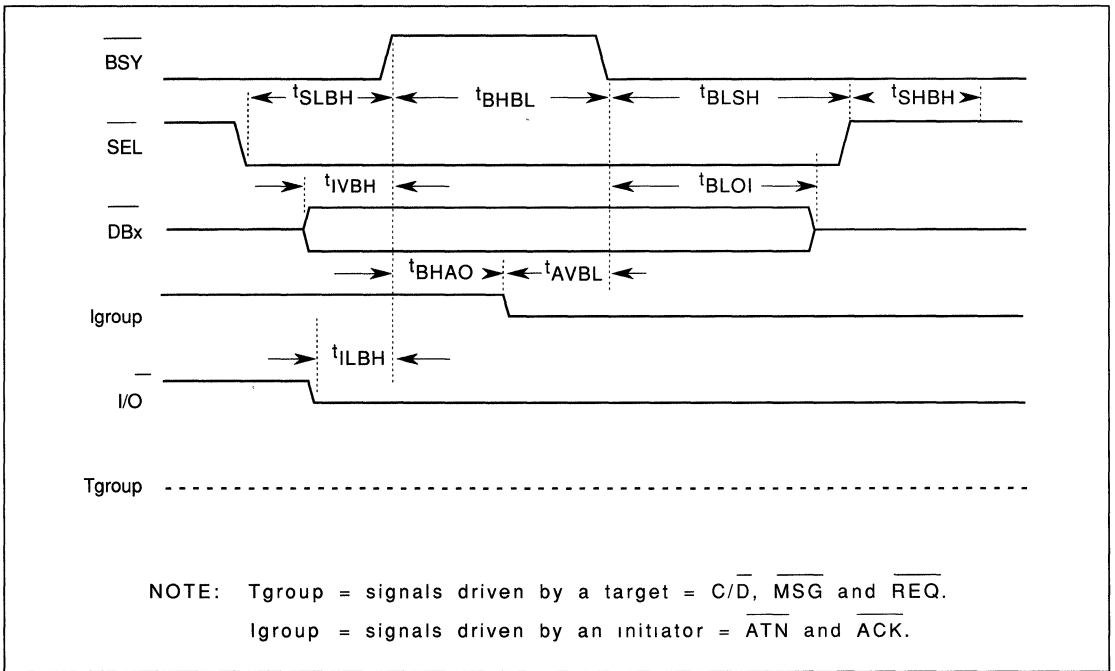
$\overline{BSY}$

$t_{SLBH}$ $t_{BHBL}$ $t_{BLSH}$ $t_{SHBH}$

$\overline{SEL}$

$t_{IVBH}$ $t_{BLOI}$

$\overline{DBx}$

$t_{BHAO}$ $t_{AVBL}$

Igroup

$t_{ILBH}$

$I/\overline{O}$

Tgroup

NOTE: Tgroup = signals driven by a target = $C/\overline{D}$, $\overline{MSG}$ and $\overline{REQ}$.

Igroup = signals driven by an initiator = $\overline{ATN}$ and $\overline{ACK}$.